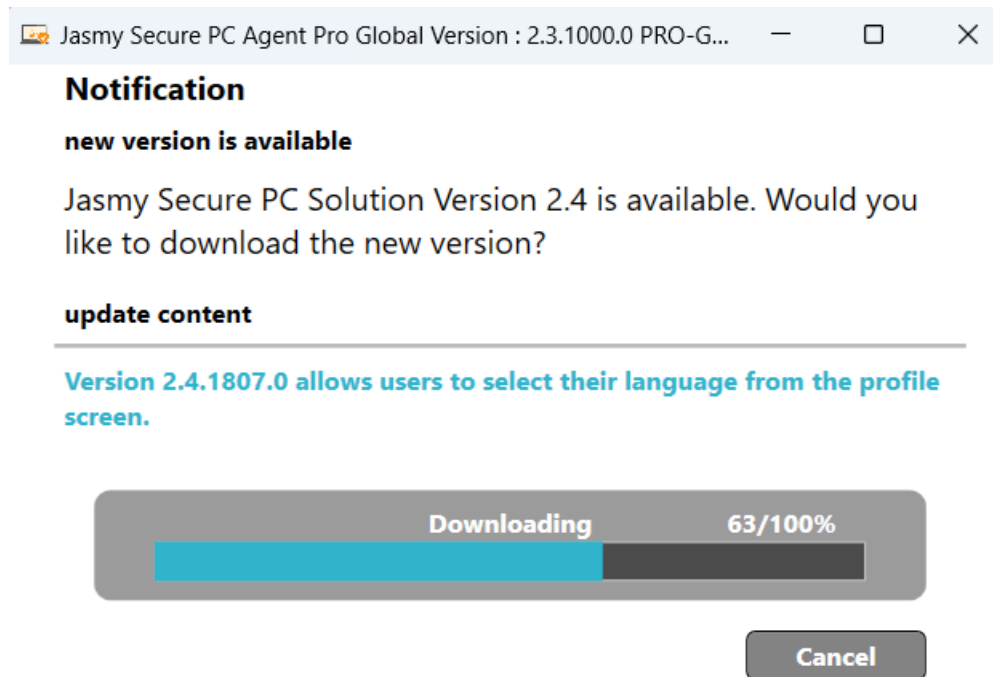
Jasmy Secure PC Agent Pro Global Version : 2.3.1000.0 PRO-G...

Notification

new version is available

Jasmy Secure PC Solution Version 2.4 is available. Would you like to download the new version?

update content

Version 2.4.1807.0 allows users to select their language from the profile screen.

Downloading 63/100%

Cancel